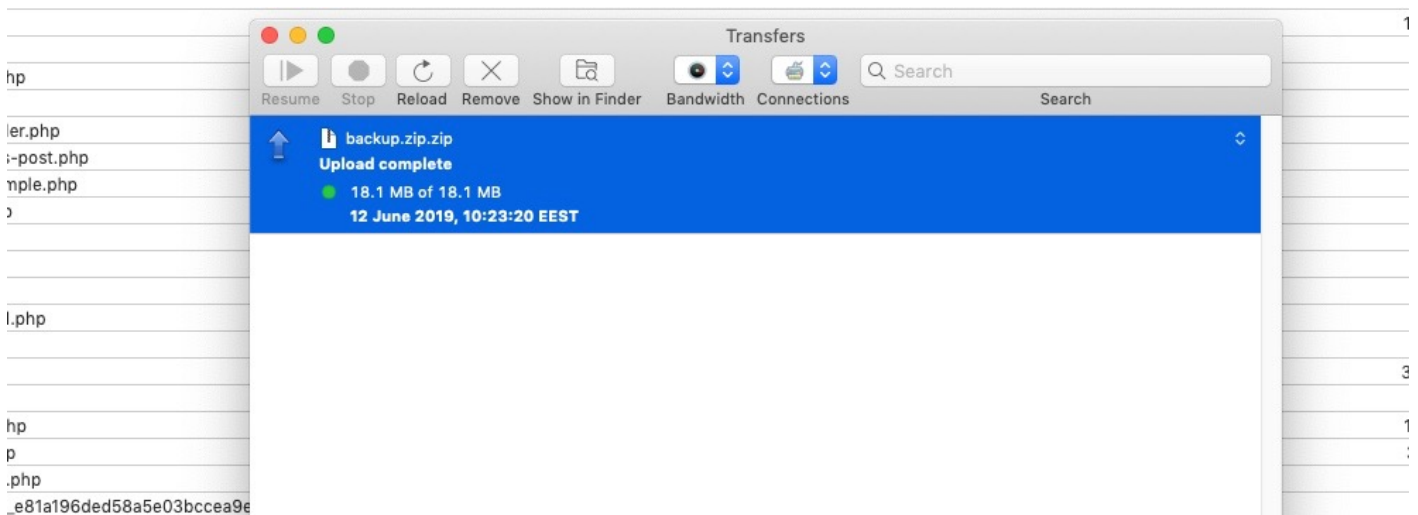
Transfers

Resume Stop Reload Remove Show in Finder Bandwidth Connections

Search

Search

backup.zip.zip

Upload complete

18.1 MB of 18.1 MB

12 June 2019, 10:23:20 EEST

hp

ler.php

-post.php

nple.php

)

l.php

hp

p

.php

_e81a196ded58a5e03bccea9e

1

3

1

3